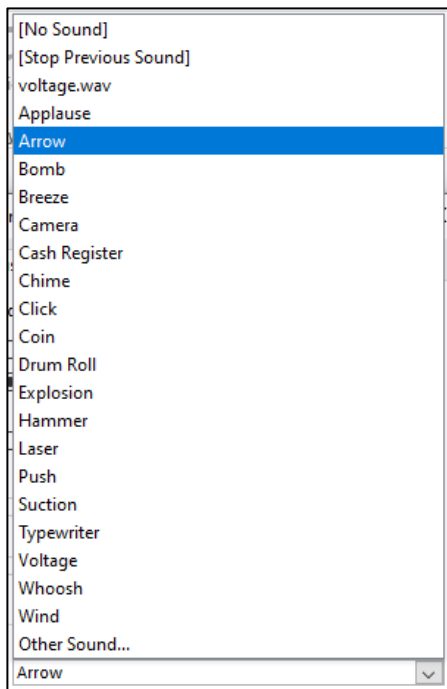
[No Sound]
[Stop Previous Sound]
voltage.wav
Applause
Arrow
Bomb
Breeze
Camera
Cash Register
Chime
Click
Coin
Drum Roll
Explosion
Hammer
Laser
Push
Suction
Typewriter
Voltage
Whoosh
Wind
Other Sound...
Arrow